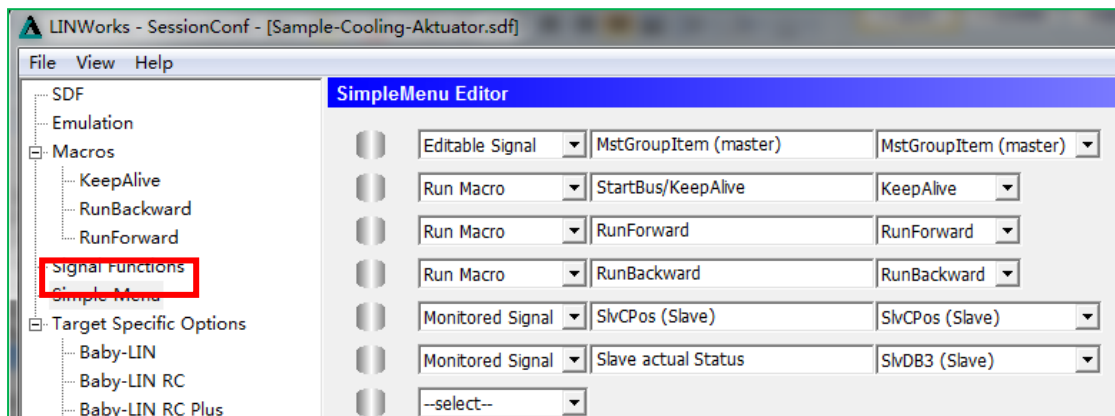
LINWorks - SessionConf - [Sample-Cooling-Aktuator.sdf]

File View Help

SDF
Emulation
Macros
KeepAlive
RunBackward
RunForward
Signal Functions
Simple Menu
Target Specific Options
Baby-LIN
Baby-LIN RC
Baby-LIN RC Plus

SimpleMenu Editor

| | | |
|---|---|---|
| Editable Signal | MstGroupItem (master) | MstGroupItem (master) |
| Run Macro | StartBus/KeepAlive | KeepAlive |
| Run Macro | RunForward | RunForward |
| Run Macro | RunBackward | RunBackward |
| Monitored Signal | SlvCPos (Slave) | SlvCPos (Slave) |
| Monitored Signal | Slave actual Status | SlvDB3 (Slave) |
| --select-- | | |